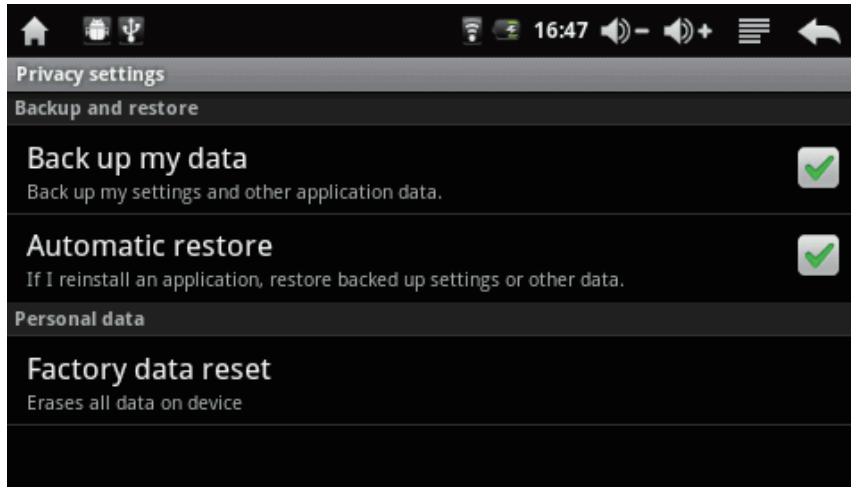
16:47

Privacy settings

Backup and restore

Back up my data
Back up my settings and other application data.

Automatic restore
If I reinstall an application, restore backed up settings or other data.

Personal data

Factory data reset
Erases all data on device